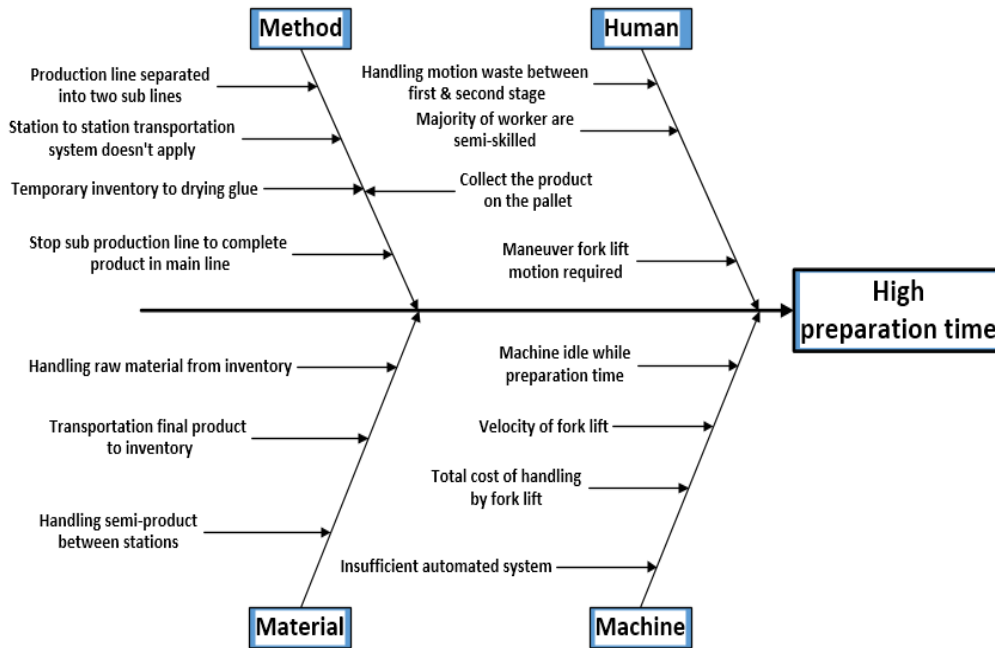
Method

Human

Production line separated into two sub lines

Station to station transportation system doesn't apply

Temporary inventory to drying glue

Stop sub production line to complete product in main line

Handling motion waste between first & second stage

Majority of worker are semi-skilled

Collect the product on the pallet

Maneuver fork lift motion required

High preparation time

Handling raw material from inventory

Transportation final product to inventory

Handling semi-product between stations

Machine idle while preparation time

Velocity of fork lift

Total cost of handling by fork lift

Insufficient automated system

Material

Machine